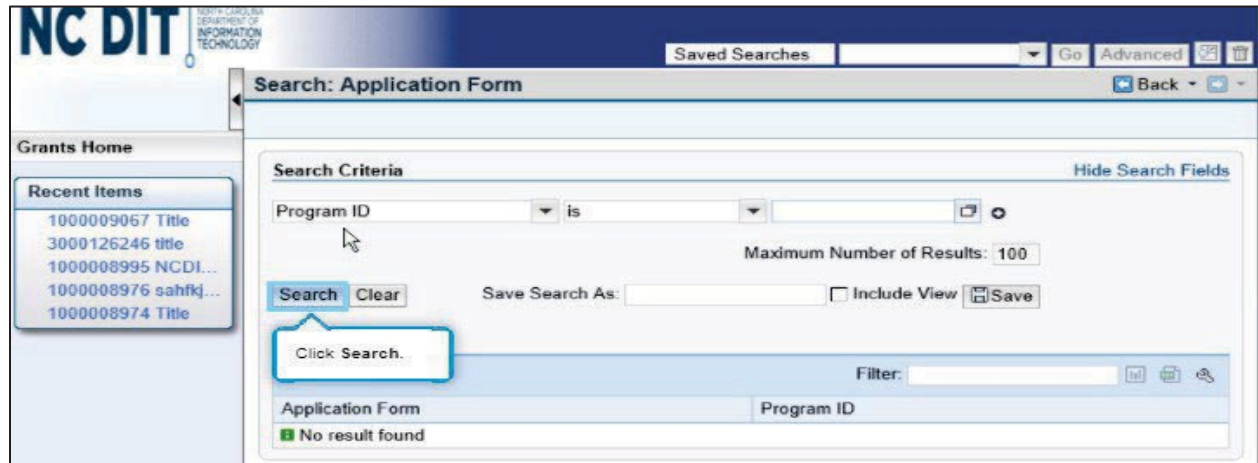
NC DIT NORTH CAROLINA DEPARTMENT OF INFORMATION TECHNOLOGY

Saved Searches Go Advanced

Search: Application Form

Back

Grants Home

Recent Items
1000009067 Title
3000126246 title
1000008995 NCDI...
1000008976 sahfkj...
1000008974 Title

Search Criteria

Hide Search Fields

Program ID is

Maximum Number of Results: 100

Search Clear Save Search As: Include View Save

Click Search.

Filter:

| Application Form | Program ID |
|---|---|
| No result found | |